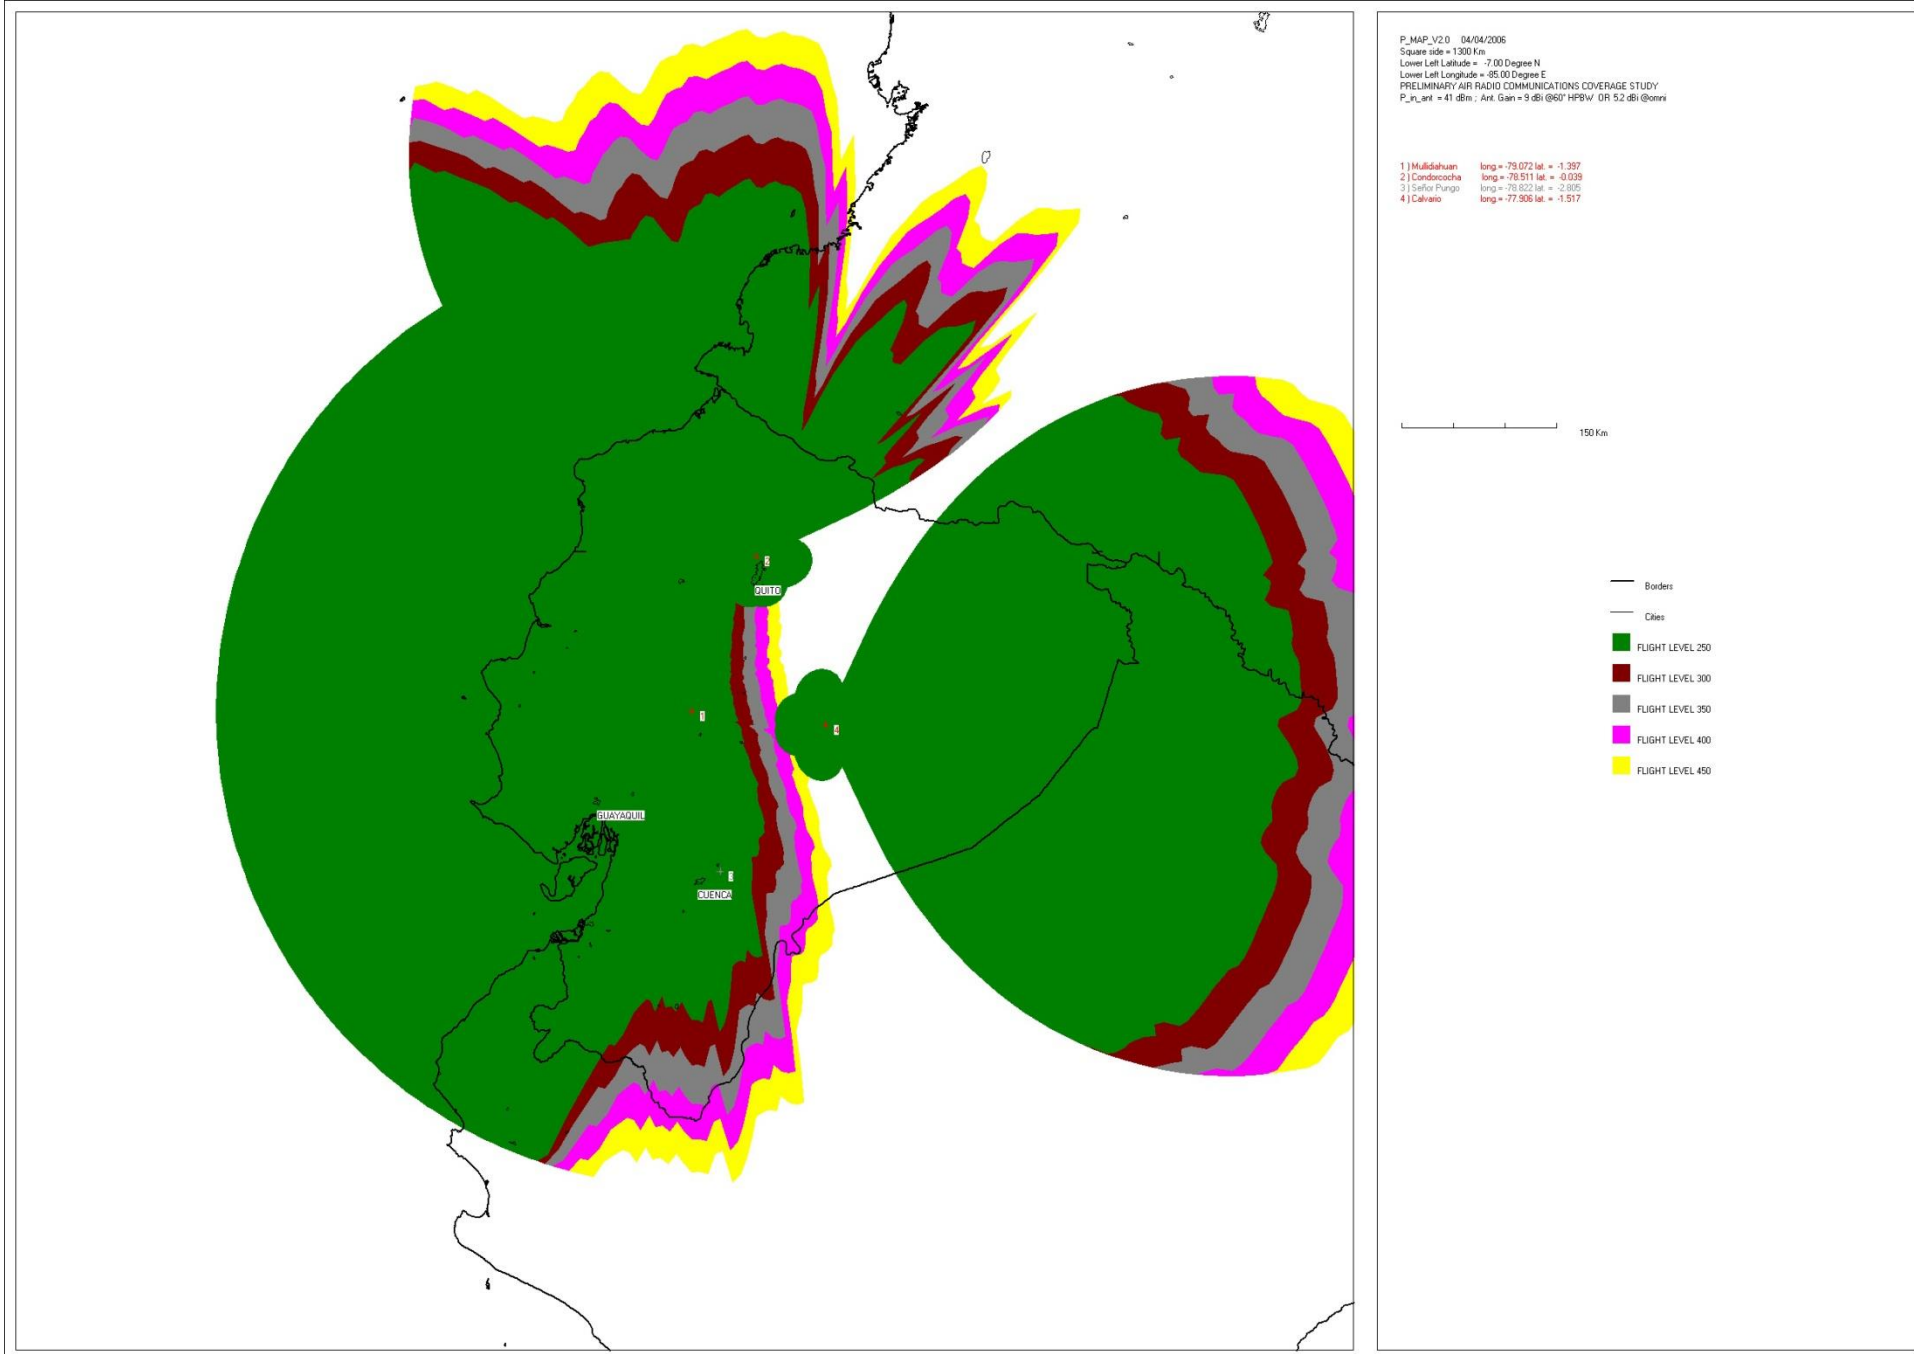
P_MAP_V2.0 04/04/2006
Square side = 1300 Km
Lower Left Latitude = -7.00 Degree N
Lower Left Longitude = -85.00 Degree E
PRELIMINARY AIR RADIO COMMUNICATIONS COVERAGE STUDY
P_in_ant = 41 dBm ; Ant. Gain = 9 dBi @60° HPBW OR 5.2 dBi @omni

1 ) Mullidiahuan long.= -79.072 lat. = -1.397
2 ) Condorcocha long.= -78.511 lat. = -0.039
3 ) Señor Pungo long.= -78.822 lat. = -2.805
4 ) Calvario long.= -77.906 lat. = -1.517

150 Km

Borders
Cities
FLIGHT LEVEL 250
FLIGHT LEVEL 300
FLIGHT LEVEL 350
FLIGHT LEVEL 400
FLIGHT LEVEL 450

2
QUITO
1
4
GUAYAQUIL
3
CUENCA